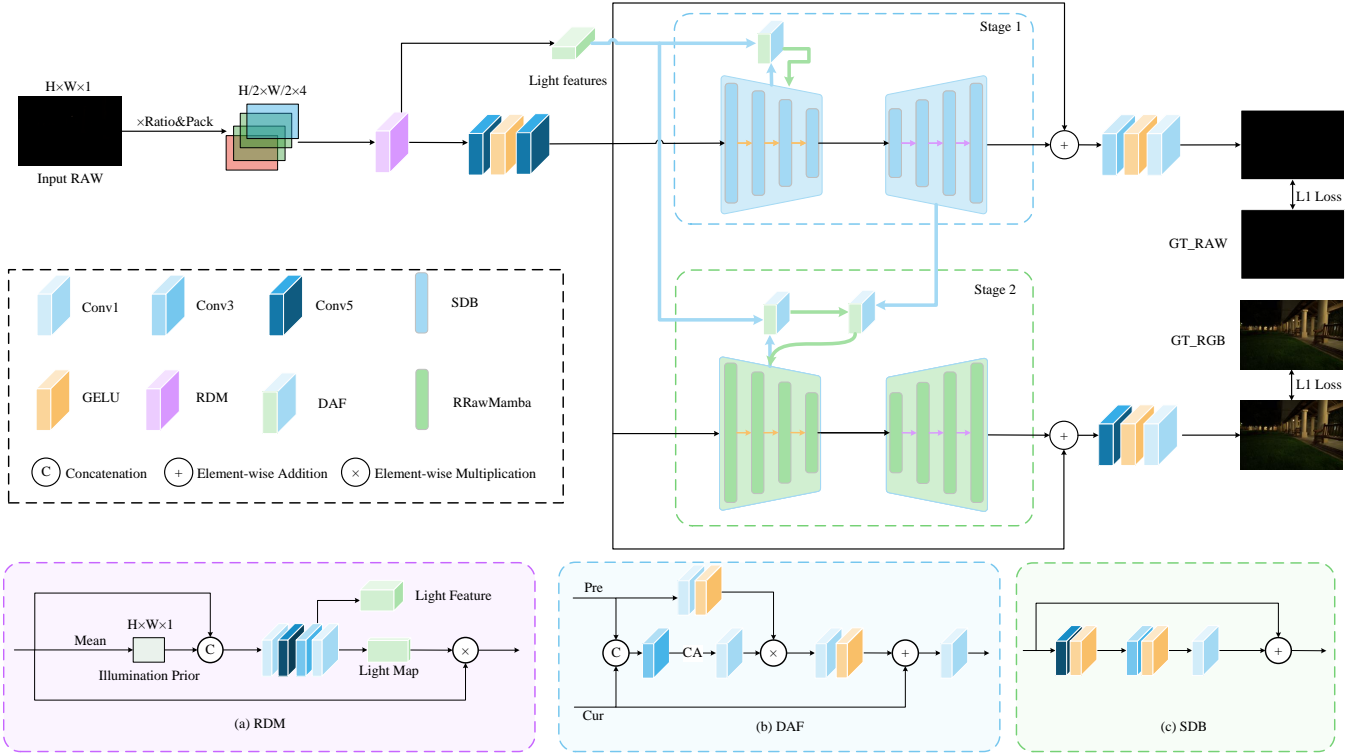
H×W×1

Input RAW

×Ratio&Pack

H/2×W/2×4

Light features

Stage 1

Stage 2

+

+

L1 Loss

GT_RAW

GT_RGB

L1 Loss

Conv1

Conv3

Conv5

SDB

GELU

RDM

DAF

RRawMamba

C Concatenation

+ Element-wise Addition

× Element-wise Multiplication

Mean

H×W×1

Illumination Prior

C

Light Feature

Light Map

×

(a) RDM

Pre

C

CA

×

+

Cur

(b) DAF

+

(c) SDB